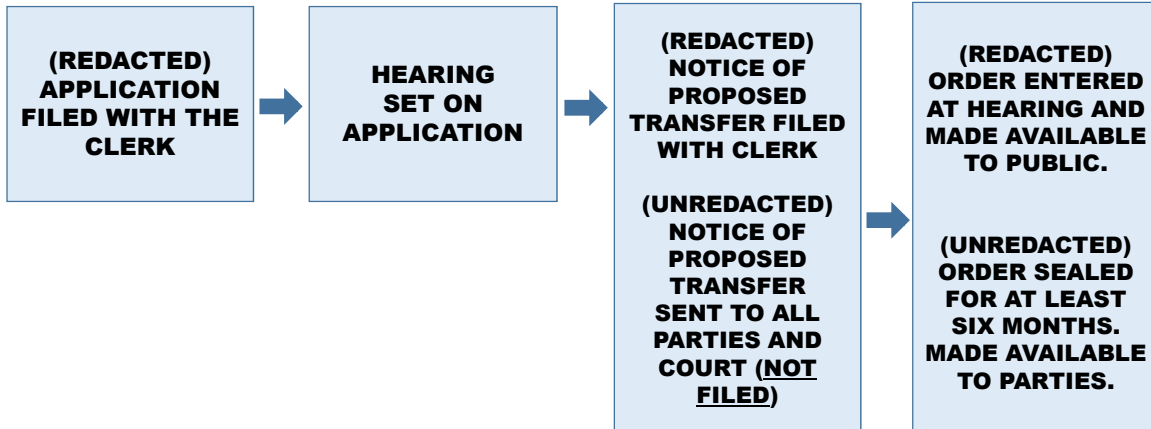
(REDACTED) APPLICATION FILED WITH THE CLERK

HEARING SET ON APPLICATION

(REDACTED) NOTICE OF PROPOSED TRANSFER FILED WITH CLERK

(UNREDACTED) NOTICE OF PROPOSED TRANSFER SENT TO ALL PARTIES AND COURT (NOT FILED)

(REDACTED) ORDER ENTERED AT HEARING AND MADE AVAILABLE TO PUBLIC.

(UNREDACTED) ORDER SEALED FOR AT LEAST SIX MONTHS. MADE AVAILABLE TO PARTIES.